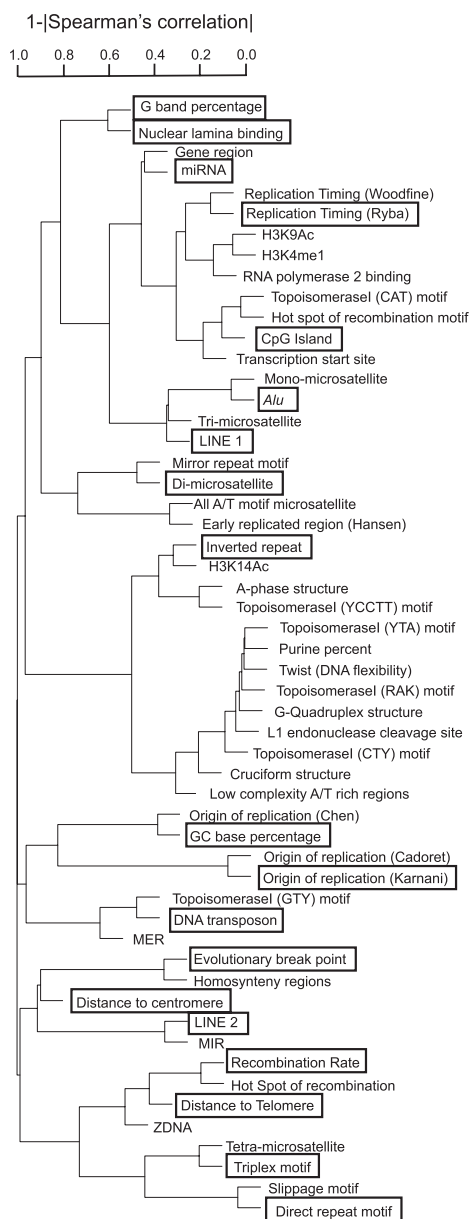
1-|Spearman's correlation|

1.0 0.8 0.6 0.4 0.2 0.0

G band percentage
Nuclear lamina binding
Gene region
miRNA
Replication Timing (Woodfine)
Replication Timing (Ryba)
H3K9Ac
H3K4me1
RNA polymerase 2 binding
TopoisomeraseI (CAT) motif
Hot spot of recombination motif
CpG Island
Transcription start site
Mono-microsatellite
Alu
Tri-microsatellite
LINE 1
Mirror repeat motif
Di-microsatellite
All A/T motif microsatellite
Early replicated region (Hansen)
Inverted repeat
H3K14Ac
A-phase structure
TopoisomeraseI (YCCTT) motif
TopoisomeraseI (YTA) motif
Purine percent
Twist (DNA flexibility)
TopoisomeraseI (RAK) motif
G-Quadruplex structure
L1 endonuclease cleavage site
TopoisomeraseI (CTY) motif
Cruciform structure
Low complexity A/T rich regions
Origin of replication (Chen)
GC base percentage
Origin of replication (Cadoret)
Origin of replication (Karnani)
TopoisomeraseI (GTY) motif
DNA transposon
MER
Evolutionary break point
Homosynteny regions
Distance to centromere
LINE 2
MIR
Recombination Rate
Hot Spot of recombination
Distance to Telomere
ZDNA
Tetra-microsatellite
Triplex motif
Slippage motif
Direct repeat motif